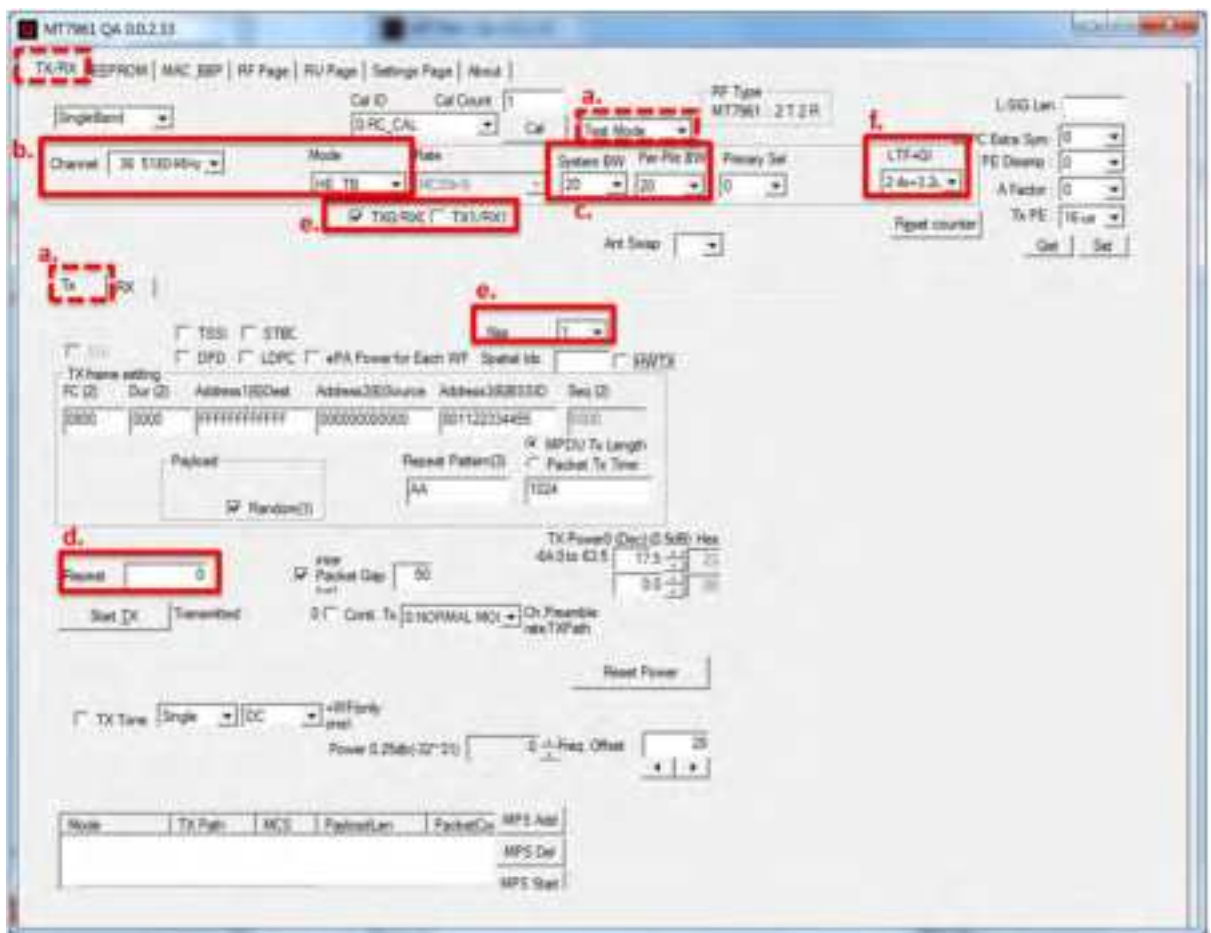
MT7961 QA 0.0.2.33

TX/RX | EEPROM | MAC_BBP | RF Page | RU Page | Settings Page | About |

SingleBand
Cal ID
0:RC_CAL
Cal Count 1
Cal
a.
Test Mode
RF Type
MT7961 : 2 T 2 R
L-SIG Len
b.
Channel 36 5180 MHz
Mode
HE_TB
Rate
MCS0-S
System BW
20
Per-Pkt BW
20
Primary Sel
0
c.
f.
LTF+GI
2.4x+3.2
C Extra Sym 0
PE Disamp 0
A Factor 0
Tx PE 16 us
e.
TX0/RX0
TX1/RX1
Reset counter
Ant Swap
Get
Set

a.
Tx
RX

e.
Nss 1

TSSI
STBC
DPD
LDPC
ePA Power for Each WF
Spatial Idx
HWTX

TX frame setting
FC (2)
Dur (2)
Address1(6)Dest
Address2(6)Source
Address3(6)BSSID
Seq (2)
0800
0000
FFFFFFFFFFFF
000000000000
001122334455
0000

MPDU Tx Length
Packet Tx Time
Payload
Repeat Pattern(3)
AA
1024
Random(1)

d.
Repeat 0
Packet Gap 50
TX Power0 (Dec) (0.5dB) Hex
-64.0 to 63.5
17.5
23
0.0
Start TX
Transmitted
0
Cont. Tx
0:NORMAL MO
Ch.Preamble rate.TXPath

Reset Power

TX Tone
Single
DC
Power 0.25db(-32~31)
0
Freq. Offset
28

Mode
TX Path
MCS
PayloadLen
PacketCo
MPS Add
MPS Del
MPS Start